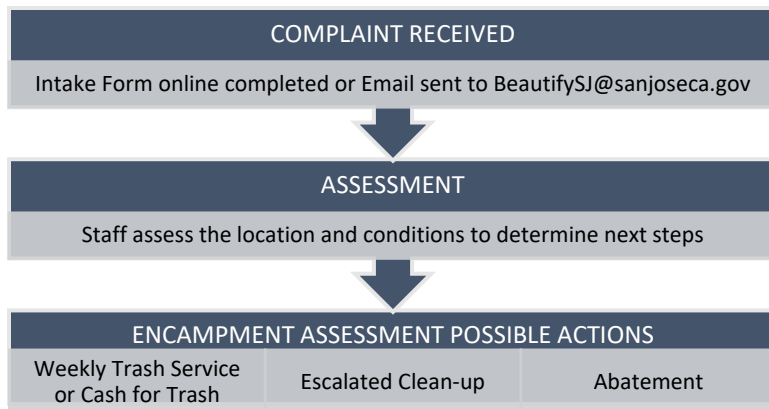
COMPLAINT RECEIVED

Intake Form online completed or Email sent to BeautifySJ@sanjoseca.gov

ASSESSMENT

Staff assess the location and conditions to determine next steps

ENCAMPMENT ASSESSMENT POSSIBLE ACTIONS

| Weekly Trash Service or Cash for Trash | Escalated Clean-up | Abatement |
|---|---|---|